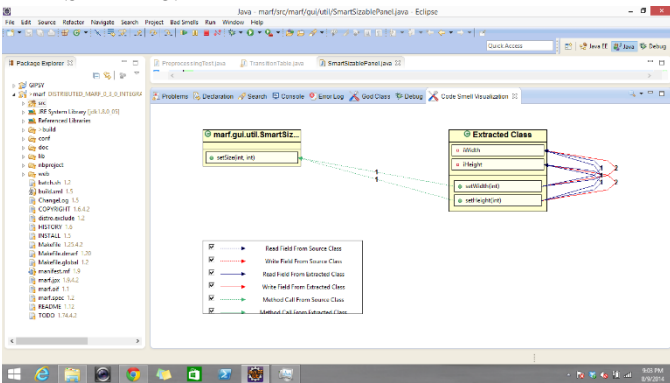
Java - marf/src/marf/gui/util/SmartSizablePanel.java - Eclipse

File Edit Source Refactor Navigate Search Project Bad Smells Run Window Help

Quick Access

Java EE Java Debug

Package Explorer

GIPSY
marf DISTRIBUTED_MARF_0_3_0_INTEGRA
src
JRE System Library [jdk1.8.0_05]
Referenced Libraries
build
conf
doc
lib
nbproject
web
batch.sh 1.2
build.xml 1.5
ChangeLog 1.5
COPYRIGHT 1.6.4.2
distro.exclude 1.2
HISTORY 1.6
INSTALL 1.5
Makefile 1.25.4.2
Makefile.marf 1.20
Makefile.global 1.2
manifest.mf 1.9
marf.jpx 1.6.4.2
marf.xml 1.7
marf.jpoc 1.2
README 1.12
TODO 1.74.4.2

PreprocessingTest.java TransitionTable.java SmartSizablePanel.java

Problems Declaration Search Console Error Log God Class Debug Code Smell Visualization

marf.gui.util.SmartSiz...
setSize(int, int)

Extracted Class
iWidth
iHeight
setWidth(int)
setHeight(int)

1
1
1
2
2
1

Read Field From Source Class
Write Field From Source Class
Read Field From Extracted Class
Write Field From Extracted Class
Method Call From Source Class
Method Call From Extracted Class

8:59 PM
9/9/2014